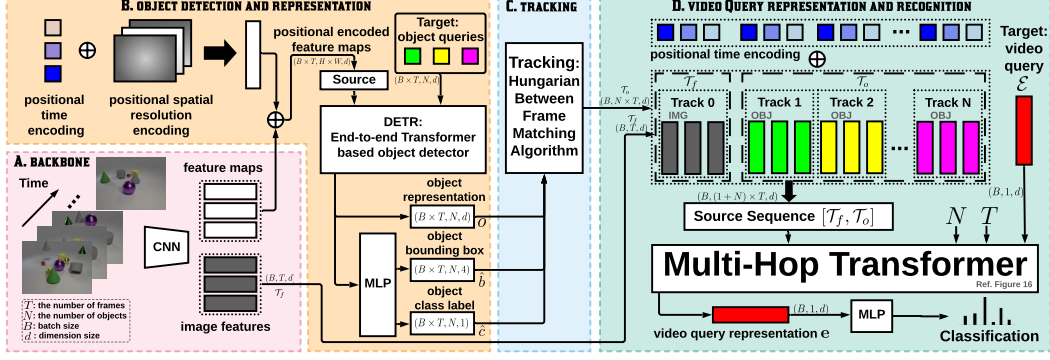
B. OBJECT DETECTION AND REPRESENTATION

positional time encoding

positional spatial resolution encoding

positional encoded feature maps

$(B \times T, H \times W, d)$

Source

Target: object queries

$(B \times T, N, d)$

DETR: End-to-end Transformer based object detector

A. BACKBONE

Time

CNN

feature maps

image features

$T$: the number of frames
$N$: the number of objects
$B$: batch size
$d$: dimension size

object representation
$(B \times T, N, d)$ $o$

object bounding box
MLP
$(B \times T, N, 4)$ $\hat{b}$

object class label
$(B \times T, N, 1)$ $\hat{c}$

$(B, T, d)$
$\mathcal{T}_f$

C. TRACKING

Tracking: Hungarian Between Frame Matching Algorithm

$\mathcal{T}_o$
$(B, N \times T, d)$
$\mathcal{T}_f$
$(B, T, d)$

D. VIDEO QUERY REPRESENTATION AND RECOGNITION

positional time encoding

$\mathcal{T}_f$

$\mathcal{T}_o$

Track 0
IMG

Track 1
OBJ

Track 2
OBJ

...

Track N
OBJ

Target: video query
$\mathcal{E}$

$(B, (1+N) \times T, d)$

Source Sequence $[\mathcal{T}_f, \mathcal{T}_o]$

$(B, 1, d)$

$N$ $T$

Multi-Hop Transformer

Ref. Figure 16

video query representation $e$

$(B, 1, d)$

MLP

Classification